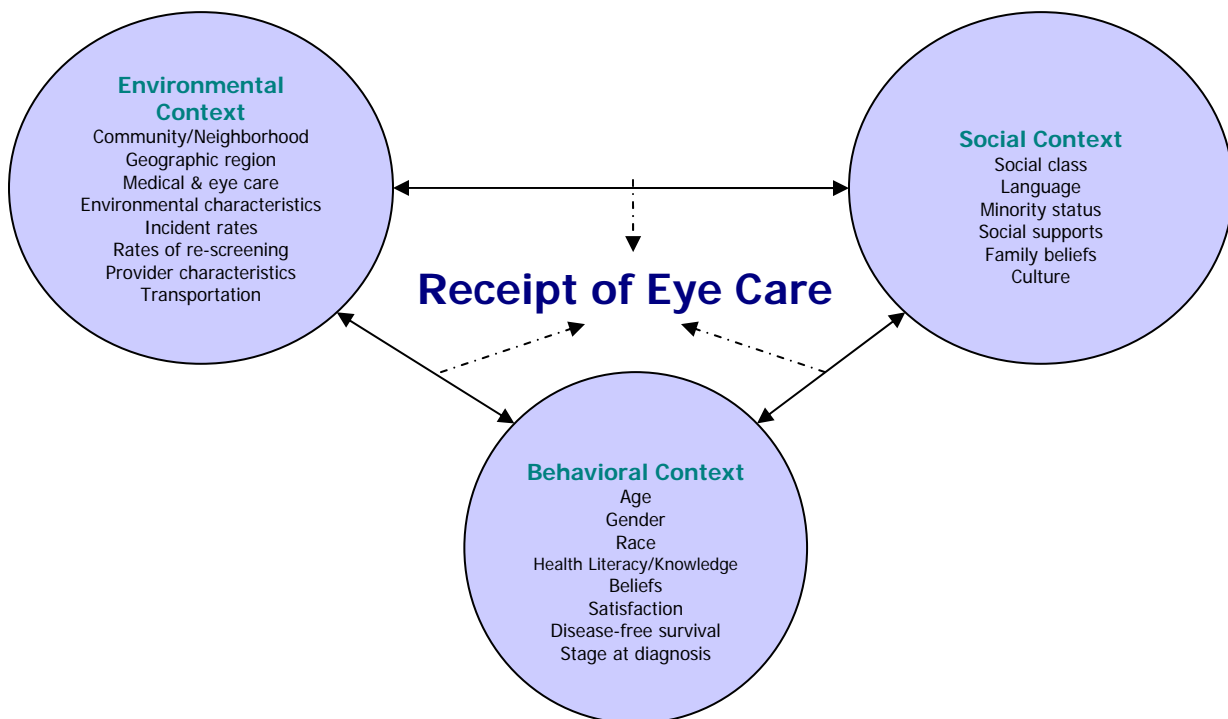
Environmental Context
Community/Neighborhood
Geographic region
Medical & eye care
Environmental characteristics
Incident rates
Rates of re-screening
Provider characteristics
Transportation

Social Context
Social class
Language
Minority status
Social supports
Family beliefs
Culture

Receipt of Eye Care

Behavioral Context
Age
Gender
Race
Health Literacy/Knowledge
Beliefs
Satisfaction
Disease-free survival
Stage at diagnosis